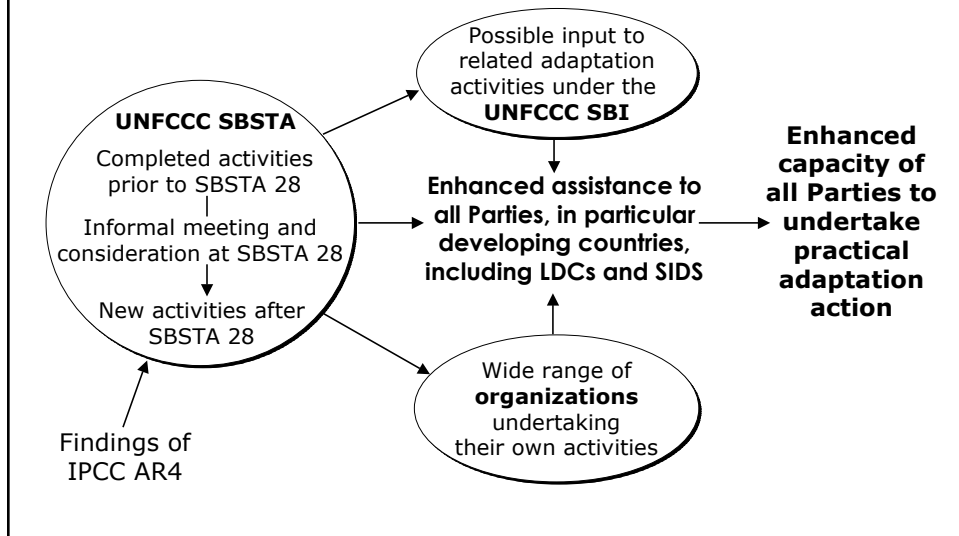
UNFCCC SBSTA

Completed activities prior to SBSTA 28

Informal meeting and consideration at SBSTA 28

New activities after SBSTA 28

Findings of IPCC AR4

Possible input to related adaptation activities under the UNFCCC SBI

Enhanced assistance to all Parties, in particular developing countries, including LDCs and SIDS

Wide range of organizations undertaking their own activities

Enhanced capacity of all Parties to undertake practical adaptation action